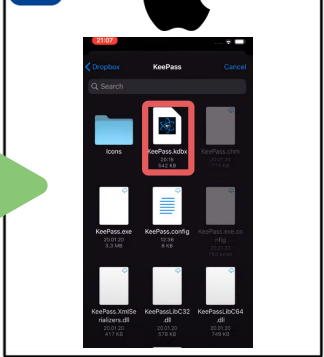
21:07

Dropbox
KeePass
Cancel

Search

Icons

KeePass.kdbx
26.18
642 KB

KeePass.chm
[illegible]
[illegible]

KeePass.exe
20.01.20
3.3 MB

KeePass.config
12:36
8 KB

KeePass.exe.config
20.01.20
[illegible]

KeePass.XmlSerializers.dll
20.01.20
417 KB

KeePassLibC32.dll
20.01.20
578 KB

KeePassLibC64.dll
20.01.20
749 KB